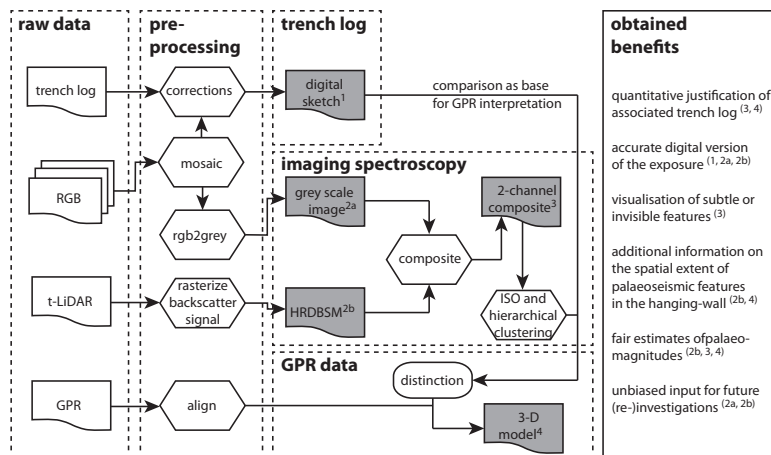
raw data

trench log

RGB

t-LiDAR

GPR

pre-processing

corrections

mosaic

rgb2grey

rasterize backscatter signal

align

trench log

digital sketch$^{1}$

comparison as base for GPR interpretation

imaging spectroscopy

grey scale image$^{2a}$

composite

2-channel composite$^{3}$

HRDBSM$^{2b}$

ISO and hierarchical clustering

GPR data

distinction

3-D model$^{4}$

obtained benefits

quantitative justification of associated trench log $^{(3, 4)}$

accurate digital version of the exposure $^{(1, 2a, 2b)}$

visualisation of subtle or invisible features $^{(3)}$

additional information on the spatial extent of palaeoseismic features in the hanging-wall $^{(2b, 4)}$

fair estimates ofpalaeo-magnitudes $^{(2b, 3, 4)}$

unbiased input for future (re-)investigations $^{(2a, 2b)}$